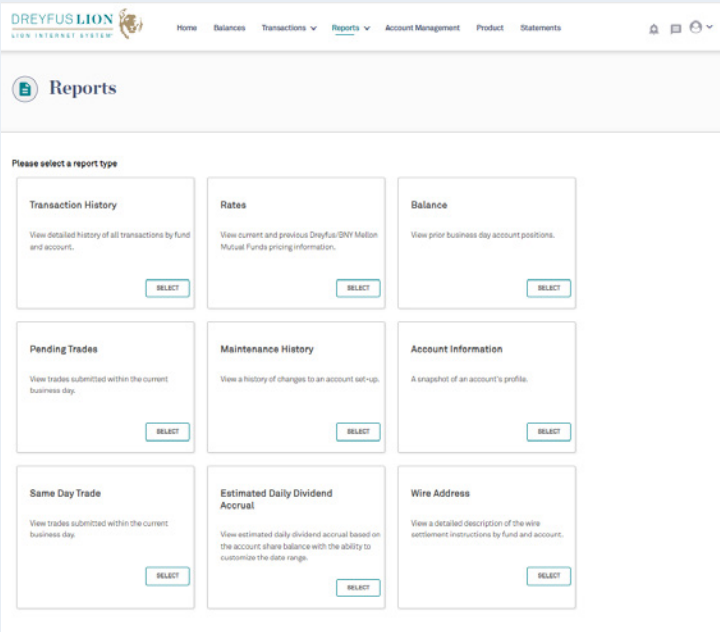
DREYFUS LION
LION INTERNET SYSTEM

Home Balances Transactions Reports Account Management Product Statements

Reports

Please select a report type

Transaction History
View detailed history of all transactions by fund and account.
SELECT

Rates
View current and previous Dreyfus/BNY Mellon Mutual Funds pricing information.
SELECT

Balance
View prior business day account positions.
SELECT

Pending Trades
View trades submitted within the current business day.
SELECT

Maintenance History
View a history of changes to an account set-up.
SELECT

Account Information
A snapshot of an account's profile.
SELECT

Same Day Trade
View trades submitted within the current business day.
SELECT

Estimated Daily Dividend Accrual
View estimated daily dividend accrual based on the account share balance with the ability to customize the date range.
SELECT

Wire Address
View a detailed description of the wire settlement instructions by fund and account.
SELECT